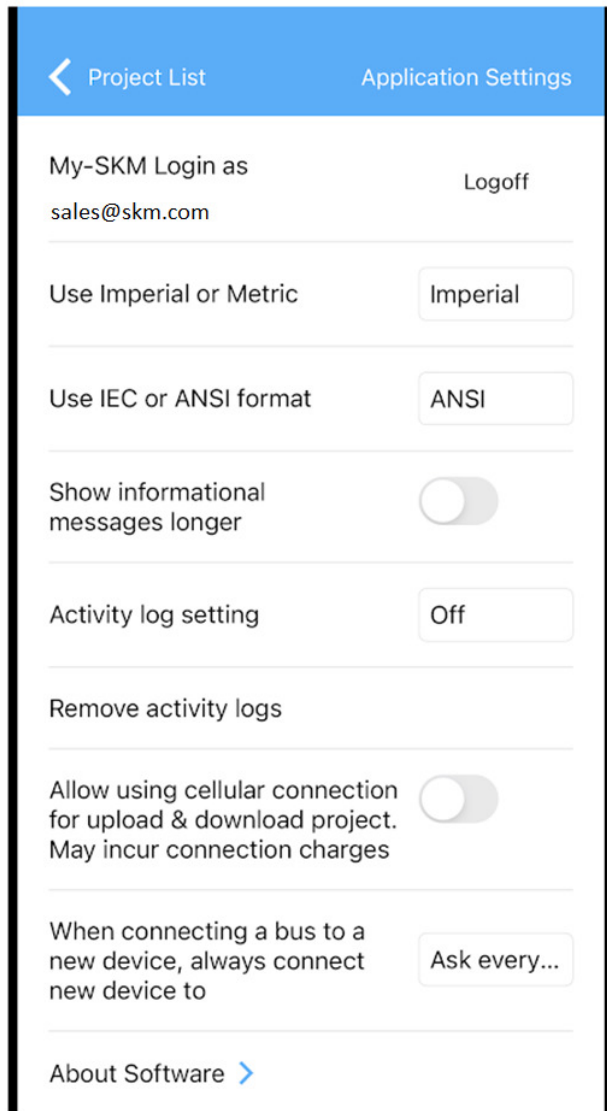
Project List

Application Settings

My-SKM Login as

sales@skm.com

Logoff

Use Imperial or Metric

Imperial

Use IEC or ANSI format

ANSI

Show informational messages longer

Activity log setting

Off

Remove activity logs

Allow using cellular connection for upload & download project. May incur connection charges

When connecting a bus to a new device, always connect new device to

Ask every...

About Software